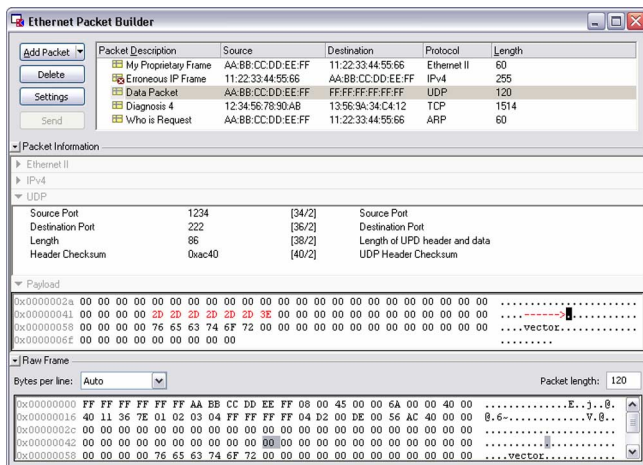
Ethernet Packet Builder

Add Packet
Delete
Settings
Send

| Packet Description | Source | Destination | Protocol | Length |
|---|---|---|---|---|
| My Proprietary Frame | AA:BB:CC:DD:EE:FF | 11:22:33:44:55:66 | Ethernet II | 60 |
| Erroneous IP Frame | 11:22:33:44:55:66 | AA:BB:CC:DD:EE:FF | IPv4 | 255 |
| Data Packet | AA:BB:CC:DD:EE:FF | FF:FF:FF:FF:FF:FF | UDP | 120 |
| Diagnosis 4 | 12:34:56:78:90:AB | 13:56:9A:34:C4:12 | TCP | 1514 |
| Who is Request | AA:BB:CC:DD:EE:FF | 11:22:33:44:55:66 | ARP | 60 |

Packet Information
Ethernet II
IPv4
UDP

| | | | |
|---|---|---|---|
| Source Port | 1234 | [34/2] | Source Port |
| Destination Port | 222 | [36/2] | Destination Port |
| Length | 86 | [38/2] | Length of UPD header and data |
| Header Checksum | 0xac40 | [40/2] | UDP Header Checksum |

Payload
0x0000002a 00 00 00 00 00 00 00 00 00 00 00 00 00 00 00 00 00 00 00 00 00 00 00 ......................
0x00000041 00 00 00 00 2D 2D 2D 2D 2D 3E 00 00 00 00 00 00 00 00 00 00 00 00 00 ....----->.............
0x00000058 00 00 00 00 76 65 63 74 6F 72 00 00 00 00 00 00 00 00 00 00 00 00 00 ....vector.............
0x0000006f 00 00 00 00 00 00 00 00 00 ........

Raw Frame
Bytes per line: Auto
Packet length: 120

0x00000000 FF FF FF FF FF FF AA BB CC DD EE FF 08 00 45 00 00 6A 00 00 40 00 ..............E..j..@.
0x00000016 40 11 36 7E 01 02 03 04 FF FF FF FF 04 D2 00 DE 00 56 AC 40 00 00 @.6~.............V.@..
0x0000002c 00 00 00 00 00 00 00 00 00 00 00 00 00 00 00 00 00 00 00 00 00 00 ......................
0x00000042 00 00 00 00 00 00 00 00 00 00 00 00 00 00 00 00 00 00 00 00 00 00 ......................
0x00000058 00 00 00 00 76 65 63 74 6F 72 00 00 00 00 00 00 00 00 00 00 00 00 ....vector............